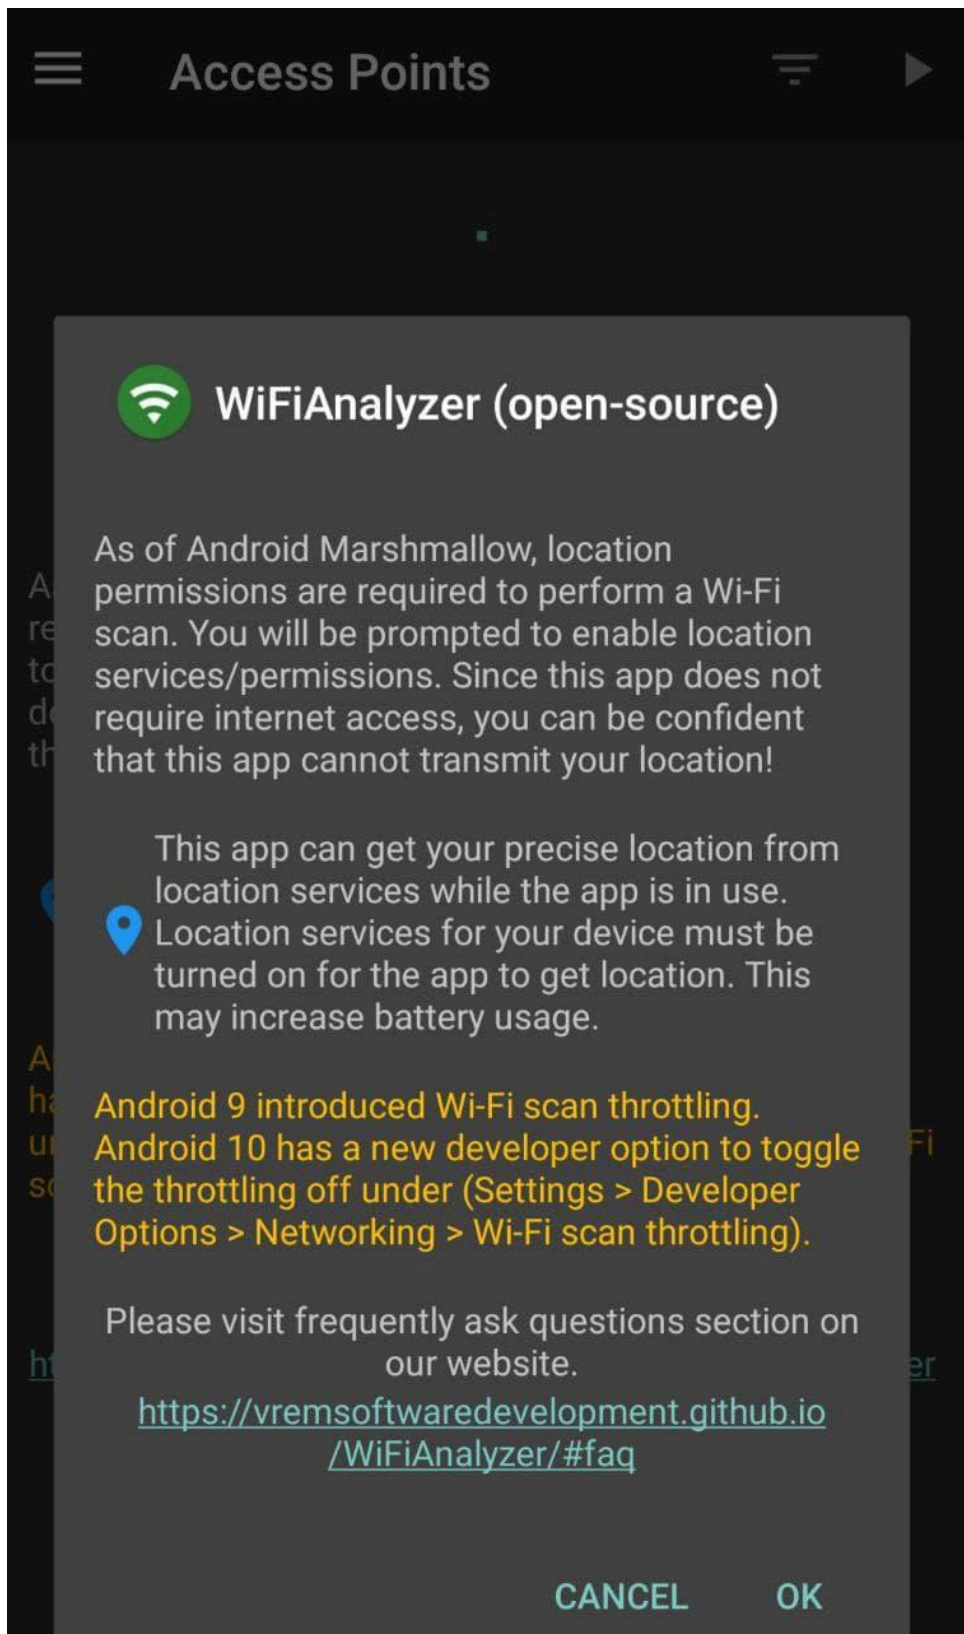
Access Points

WiFiAnalyzer (open-source)

As of Android Marshmallow, location permissions are required to perform a Wi-Fi scan. You will be prompted to enable location services/permissions. Since this app does not require internet access, you can be confident that this app cannot transmit your location!

This app can get your precise location from location services while the app is in use. Location services for your device must be turned on for the app to get location. This may increase battery usage.

Android 9 introduced Wi-Fi scan throttling. Android 10 has a new developer option to toggle the throttling off under (Settings > Developer Options > Networking > Wi-Fi scan throttling).

Please visit frequently ask questions section on our website.
https://vremsoftwaredevelopment.github.io/WiFiAnalyzer/#faq

CANCEL OK